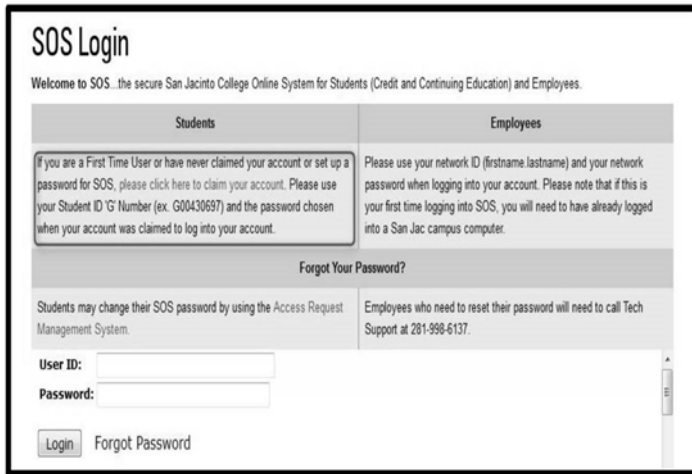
SOS Login

Welcome to SOS...the secure San Jacinto College Online System for Students (Credit and Continuing Education) and Employees.

| Students | Employees |
|---|---|
| If you are a First Time User or have never claimed your account or set up a password for SOS, please click here to claim your account. Please use your Student ID 'G' Number (ex. G00430697) and the password chosen when your account was claimed to log into your account. | Please use your network ID (firstname.lastname) and your network password when logging into your account. Please note that if this is your first time logging into SOS, you will need to have already logged into a San Jac campus computer. |
| Forgot Your Password? | |
| Students may change their SOS password by using the Access Request Management System. | Employees who need to reset their password will need to call Tech Support at 281-998-6137. |

User ID:
Password:

Login Forgot Password